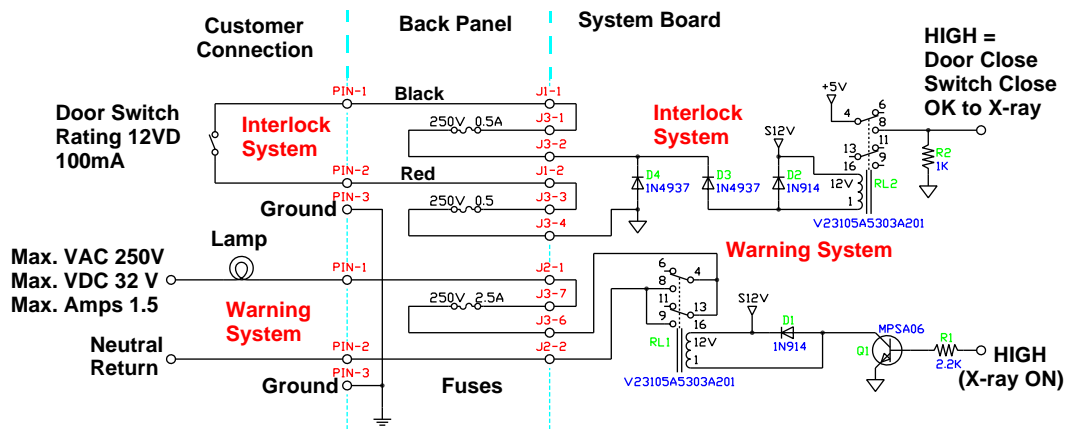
Customer Connection

Back Panel

System Board

HIGH = Door Close Switch Close OK to X-ray

Door Switch Rating 12VD 100mA

Interlock System

PIN-1

Black

J1-1

250V 0.5A

J3-1

J3-2

Interlock System

+5V

4

6

8

11

9

13

16

S12V

R2 1K

D4 1N4937

D3 1N4937

D2 1N914

12V

1

RL2

PIN-2

Red

J1-2

J3-3

250V 0.5

J3-4

Ground

PIN-3

V23105A5303A201

Warning System

Max. VAC 250V Max. VDC 32 V Max. Amps 1.5

Lamp

PIN-1

J2-1

6

8

4

250V 2.5A

J3-7

11

13

Warning System

J3-6

9

16

S12V

D1

MPSA06

Q1

R1 2.2K

HIGH (X-ray ON)

RL1

12V

1

1N914

Neutral Return

PIN-2

J2-2

V23105A5303A201

Ground

PIN-3

Fuses